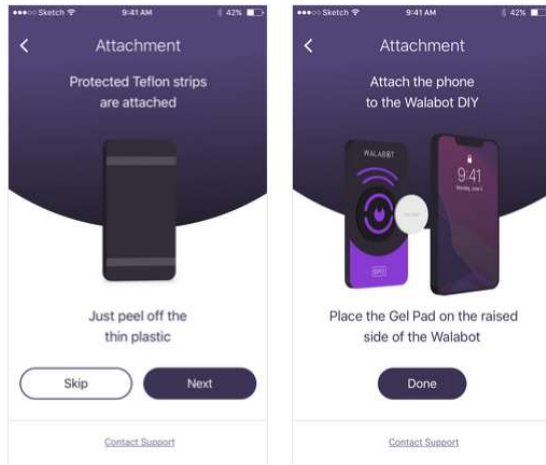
●●●○○ Sketch 9:41 AM 42%

<

Attachment

Protected Teflon strips are attached

Just peel off the thin plastic

Skip

Next

Contact Support

●●●○○ Sketch 9:41 AM 42%

<

Attachment

Attach the phone to the Walabot DIY

WALABOT

9:41

Monday, June 6

Place the Gel Pad on the raised side of the Walabot

Done

Contact Support